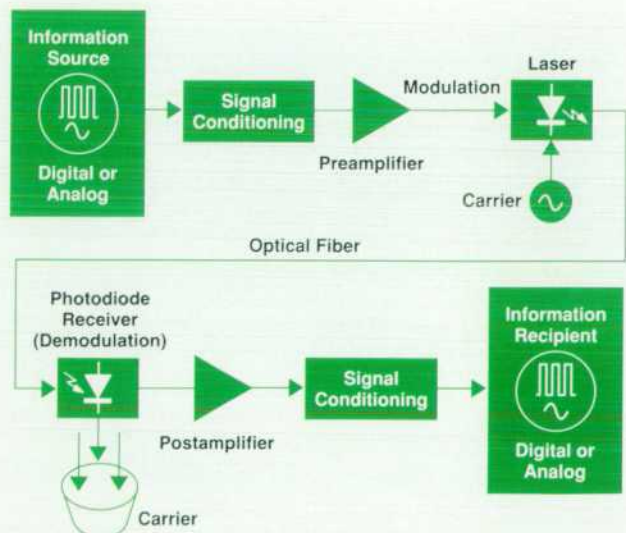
Information Source

Digital or Analog

Signal Conditioning

Preamplifier

Modulation

Laser

Carrier

Optical Fiber

Photodiode Receiver (Demodulation)

Postamplifier

Signal Conditioning

Information Recipient

Digital or Analog

Carrier